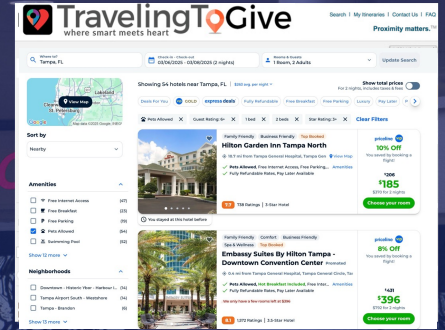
TravelingToGive
where smart meets heart

Search | My Itineraries | Contact Us | FAQ | Log In

Proximity matters.™

Where to?
Tampa, FL

Check-in - Check-out
03/06/2025 - 03/08/2025 (2 nights)

Rooms & Guests
1 Room, 2 Adults

Update Search

View Map

Sort by
Nearby

Amenities
Free Internet Access (47)
Free Breakfast (23)
Free Parking (19)
Pets Allowed (54)
Swimming Pool (52)
Show 13 more

Neighborhoods
Downtown - Historic Ybor - Harbour I... (14)
Tampa Airport South - Westshore (14)
Tampa - Brandon (6)
Show 13 more

Showing 54 hotels near Tampa, FL $88 avg. per night

Show total prices
For 2 nights, includes taxes & fees

Deals For You | GOLD | express deals | Fully Refundable | Free Breakfast | Free Parking | Luxury | Pay Later

Pets Allowed | Guest Rating: 8+ | 1 bed | 2 beds | Star Rating: 3+ | Clear Filters

Family Friendly | Business Friendly | Top Booked
Hilton Garden Inn Tampa North
16.7 mi from Tampa General Hospital, Tampa Gen | View Map
Pets Allowed, Free Internet Access, Free Parking, Free... Amenities
Fully Refundable Rates, Pay Later Available
You stayed at this hotel before
7.7 | 739 Ratings | 3-Star Hotel

priceline
10% Off
You saved by booking a flight!
$206
$185
$370 for 2 nights
Choose your room

Family Friendly | Comfort | Business Friendly | Top Booked
Spa & Wellness | Top Booked
Embassy Suites By Hilton Tampa - Downtown Convention Center Promoted
0.4 mi from Tampa General Hospital, Tampa General Circle, Ta...
Pets Allowed, Not Breakfast Included, Free Internet Acc... Amenities
Fully Refundable Rates, Pay Later Available
We only have a few rooms left at $396
8.1 | 1,372 Ratings | 3.5-Star Hotel

priceline
8% Off
You saved by booking a flight!
$431
$396
$792 for 2 nights
Choose your room